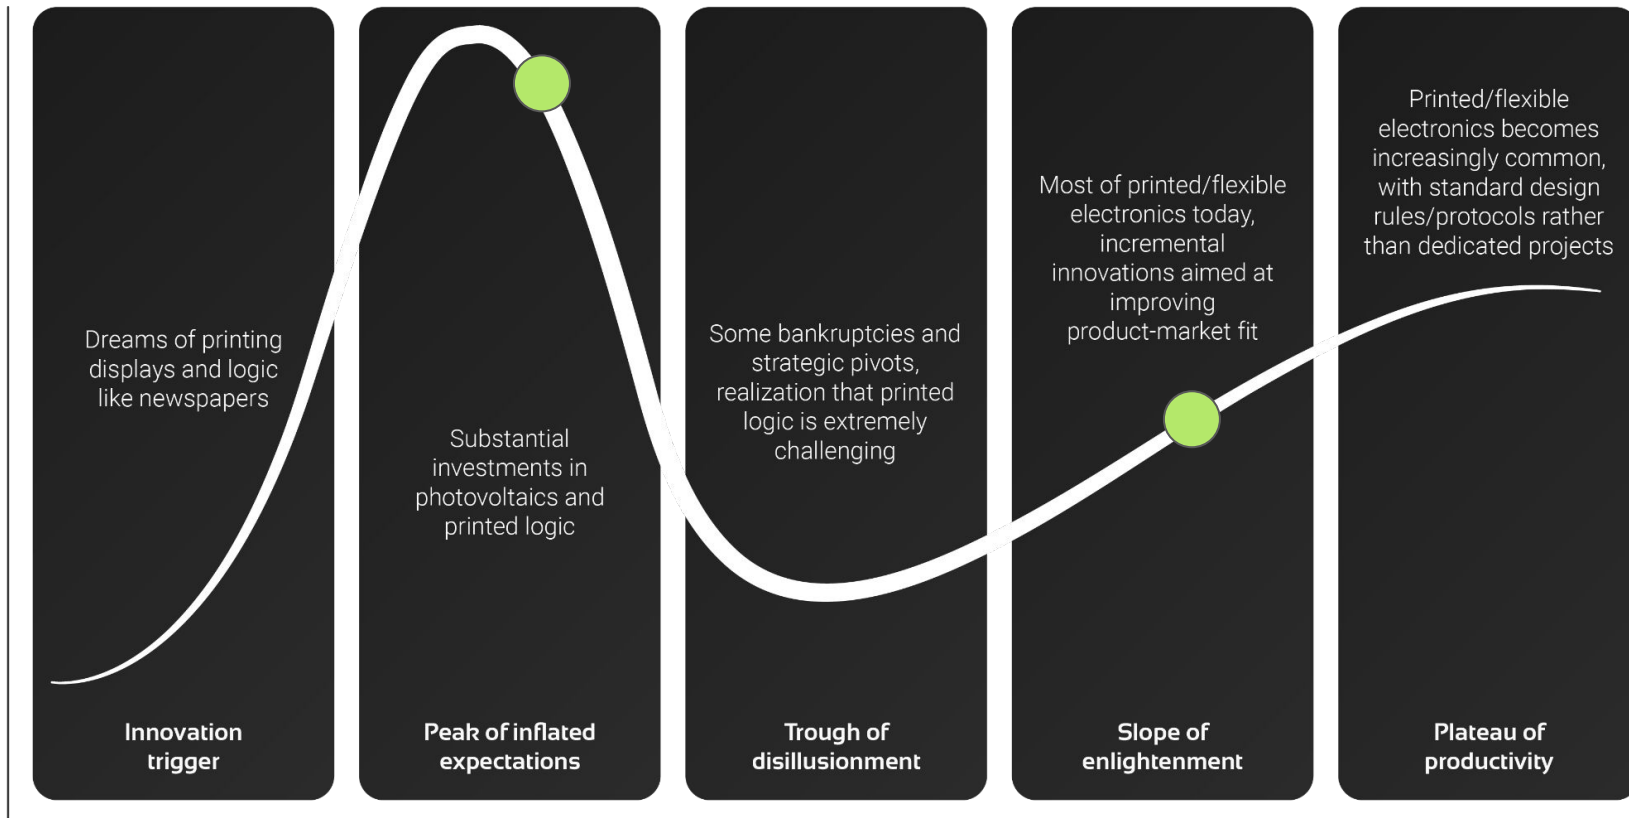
Dreams of printing displays and logic like newspapers

Innovation trigger

Substantial investments in photovoltaics and printed logic

Peak of inflated expectations

Some bankruptcies and strategic pivots, realization that printed logic is extremely challenging

Trough of disillusionment

Most of printed/flexible electronics today, incremental innovations aimed at improving product-market fit

Slope of enlightenment

Printed/flexible electronics becomes increasingly common, with standard design rules/protocols rather than dedicated projects

Plateau of productivity